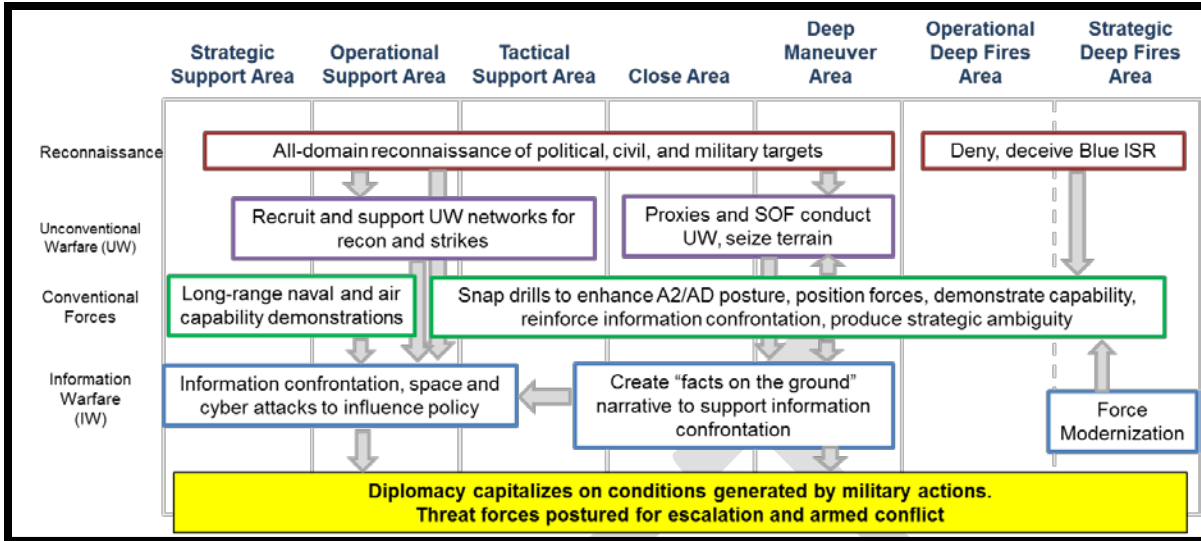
Strategic Support Area

Operational Support Area

Tactical Support Area

Close Area

Deep Maneuver Area

Operational Deep Fires Area

Strategic Deep Fires Area

Reconnaissance

All-domain reconnaissance of political, civil, and military targets

Deny, deceive Blue ISR

Unconventional Warfare (UW)

Recruit and support UW networks for recon and strikes

Proxies and SOF conduct UW, seize terrain

Conventional Forces

Long-range naval and air capability demonstrations

Snap drills to enhance A2/AD posture, position forces, demonstrate capability, reinforce information confrontation, produce strategic ambiguity

Information Warfare (IW)

Information confrontation, space and cyber attacks to influence policy

Create "facts on the ground" narrative to support information confrontation

Force Modernization

Diplomacy capitalizes on conditions generated by military actions. Threat forces postured for escalation and armed conflict